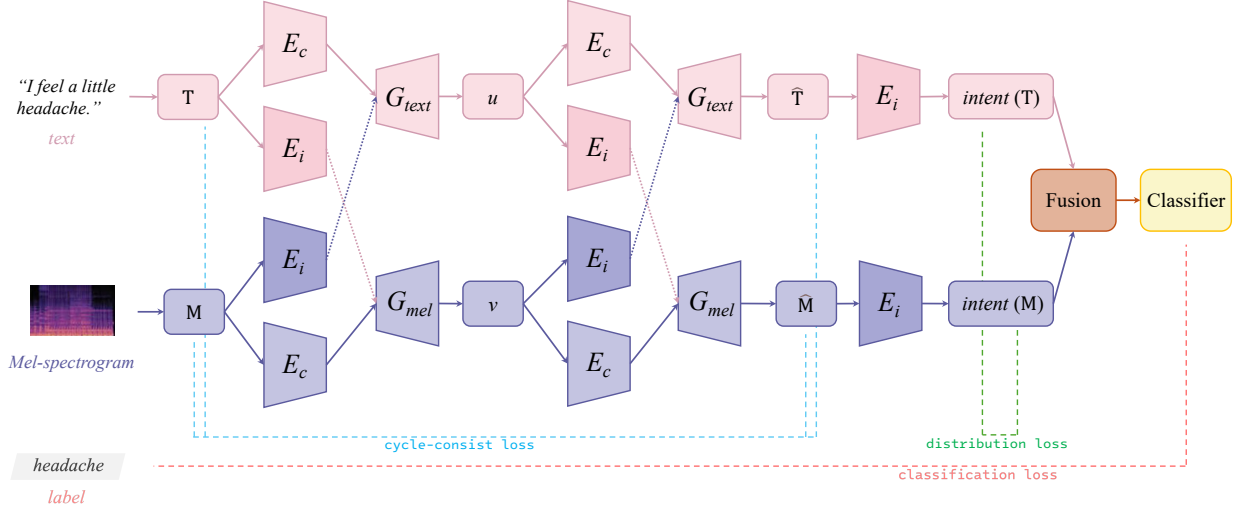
"I feel a little headache."
text

T

$E_c$

$E_i$

$G_{text}$

$u$

$E_c$

$E_i$

$G_{text}$

$\hat{T}$

$E_i$

intent (T)

Fusion

Classifier

Mel-spectrogram

M

$E_i$

$E_c$

$G_{mel}$

$v$

$E_i$

$E_c$

$G_{mel}$

$\hat{M}$

$E_i$

intent (M)

cycle-consist loss

distribution loss

headache
label

classification loss